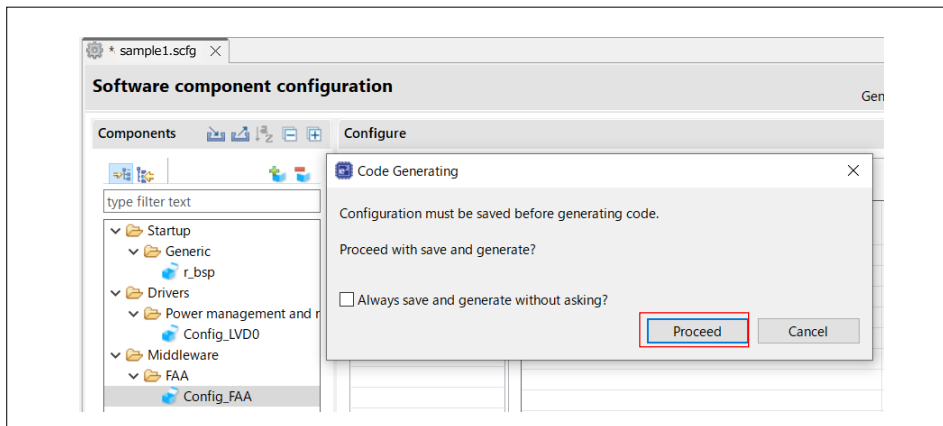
*sample1.scfg ×

Software component configuration

Gen

Components

Configure

type filter text

Startup
Generic
r_bsp
Drivers
Power management and r
Config_LVD0
Middleware
FAA
Config_FAA

Code Generating ×

Configuration must be saved before generating code.

Proceed with save and generate?

Always save and generate without asking?

Proceed

Cancel